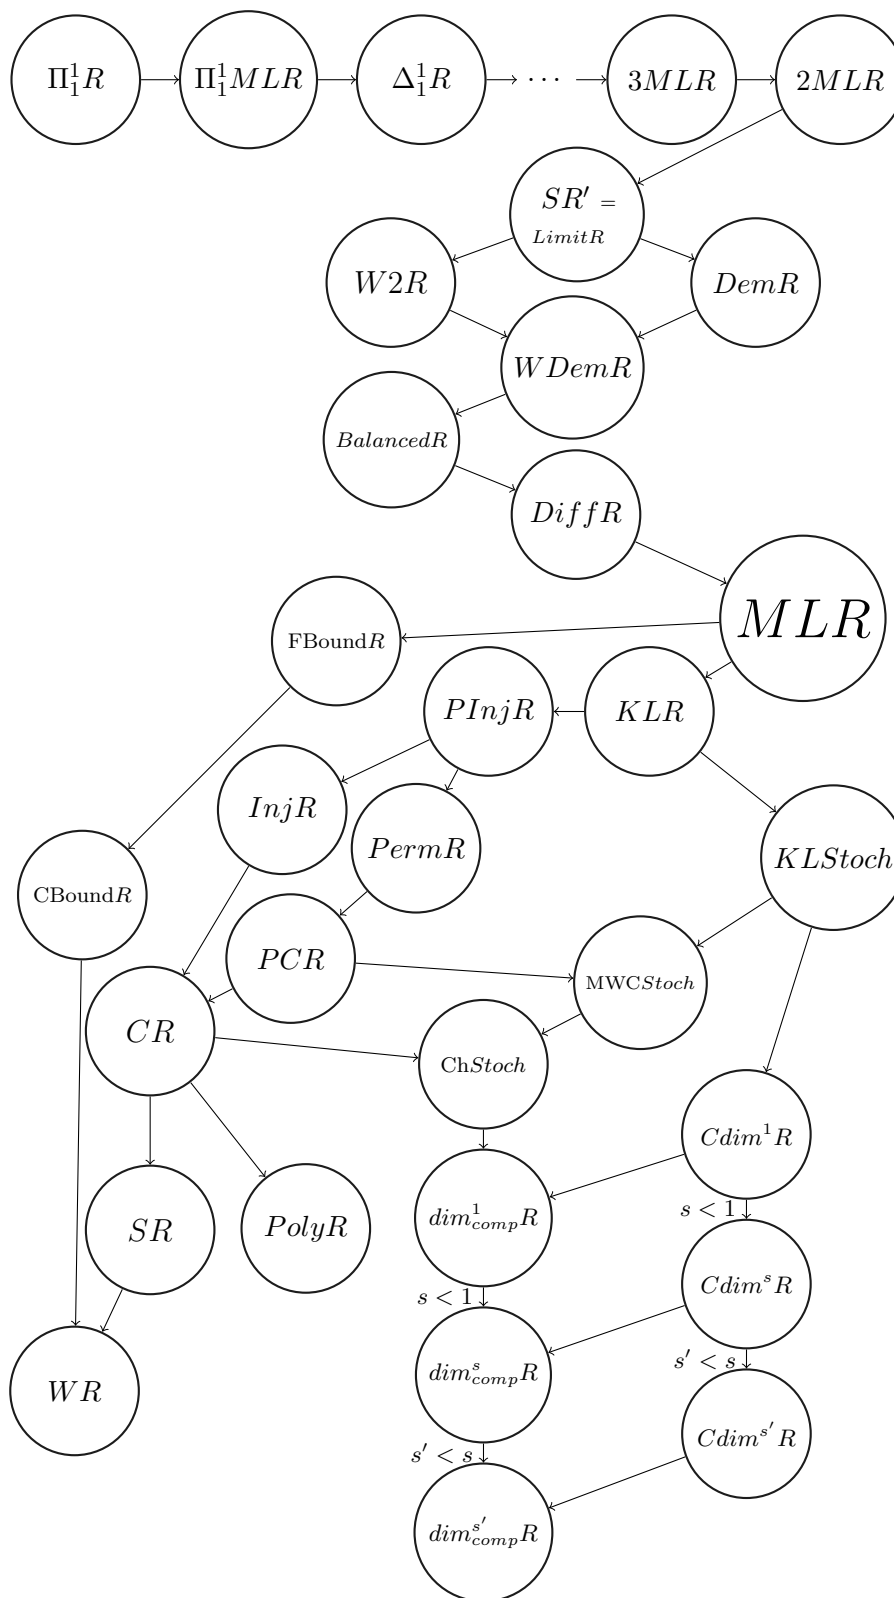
$\Pi^1_1 R$

$\Pi^1_1 MLR$

$\Delta^1_1 R$

$\cdots$

$3MLR$

$2MLR$

$SR' = LimitR$

$W2R$

$DemR$

$WDemR$

$BalancedR$

$DiffR$

$MLR$

FBound$R$

$PInjR$

$KLR$

$InjR$

$PermR$

$KLStoch$

CBound$R$

$PCR$

MWC$Stoch$

$CR$

Ch$Stoch$

$Cdim^1 R$

$dim^1_{comp} R$

$s < 1$

$SR$

$PolyR$

$Cdim^s R$

$s < 1$

$dim^s_{comp} R$

$s' < s$

$WR$

$Cdim^{s'} R$

$s' < s$

$dim^{s'}_{comp} R$